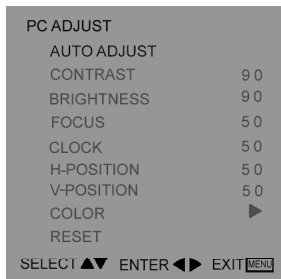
PC ADJUST
AUTO ADJUST

| | |
|---|---|
| CONTRAST | 90 |
| BRIGHTNESS | 90 |
| FOCUS | 50 |
| CLOCK | 50 |
| H-POSITION | 50 |
| V-POSITION | 50 |
| COLOR | ▶ |
| RESET | |

SELECT ▲▼ ENTER ◀▶ EXIT MENU